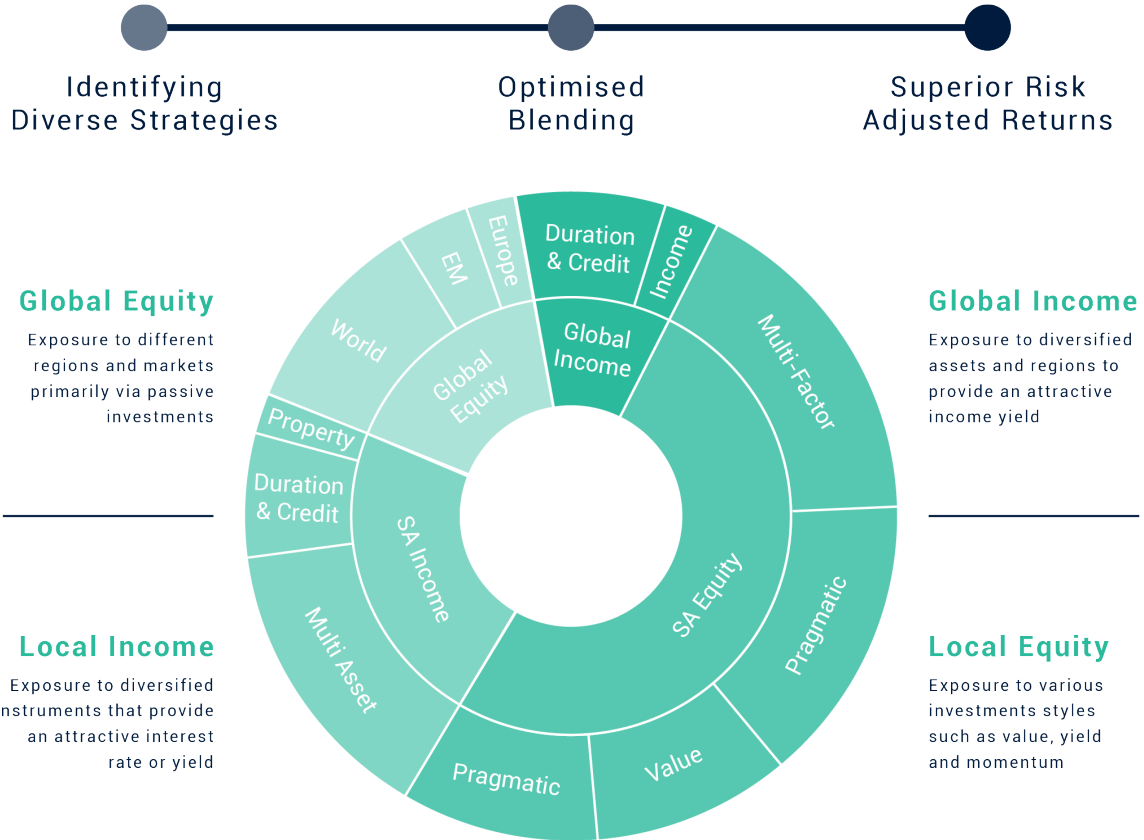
Identifying Diverse Strategies

Optimised Blending

Superior Risk Adjusted Returns

Global Equity

Exposure to different regions and markets primarily via passive investments

Local Income

Exposure to diversified nstruments that provide an attractive interest rate or yield

Global Income

Exposure to diversified assets and regions to provide an attractive income yield

Local Equity

Exposure to various investments styles such as value, yield and momentum

Duration & Credit

Income

Europe

EM

World

Global Equity

Global Income

Multi-Factor

Property

Duration & Credit

SA Income

SA Equity

Pragmatic

Multi Asset

Pragmatic

Value